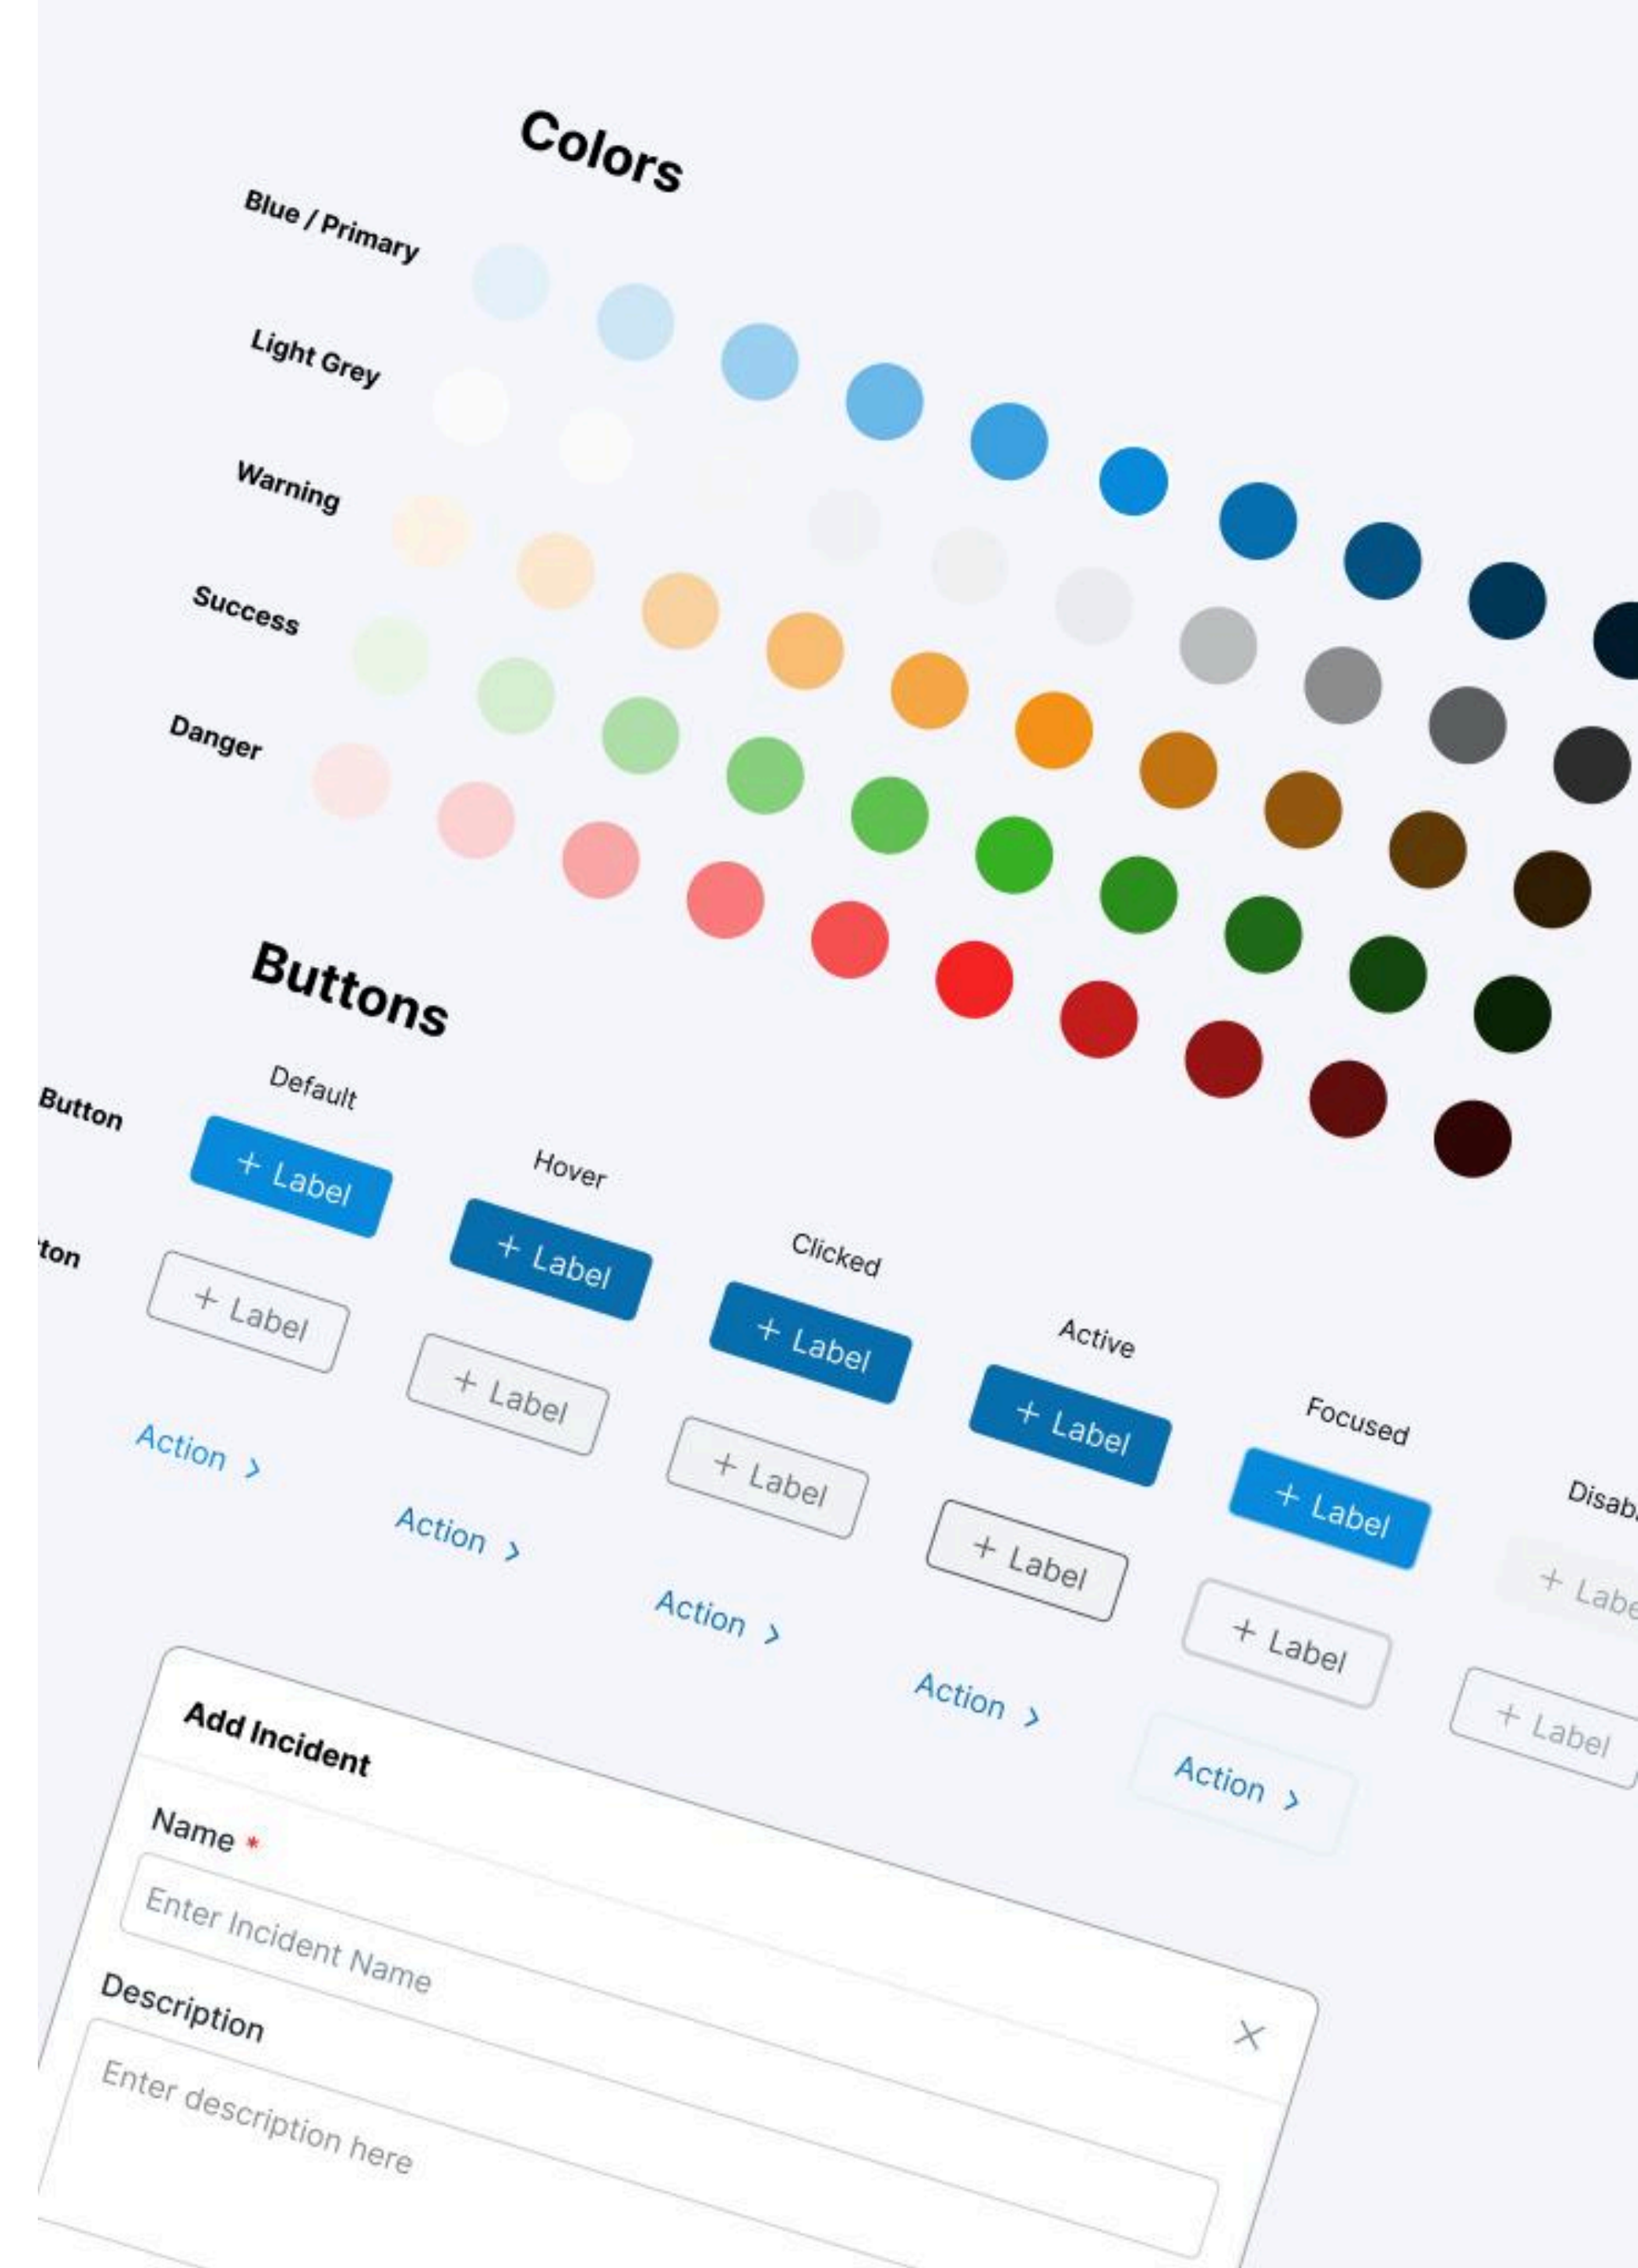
Colors

Blue / Primary

Light Grey

Warning

Success

Danger

Buttons

Button

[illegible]ton

Default

+ Label

+ Label

Action >

Hover

+ Label

+ Label

Action >

Clicked

+ Label

+ Label

Action >

Active

+ Label

+ Label

Action >

Focused

+ Label

+ Label

Action >

Disab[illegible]

+ Labe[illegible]

+ Label

Add Incident

Name *

Enter Incident Name

Description

Enter description here